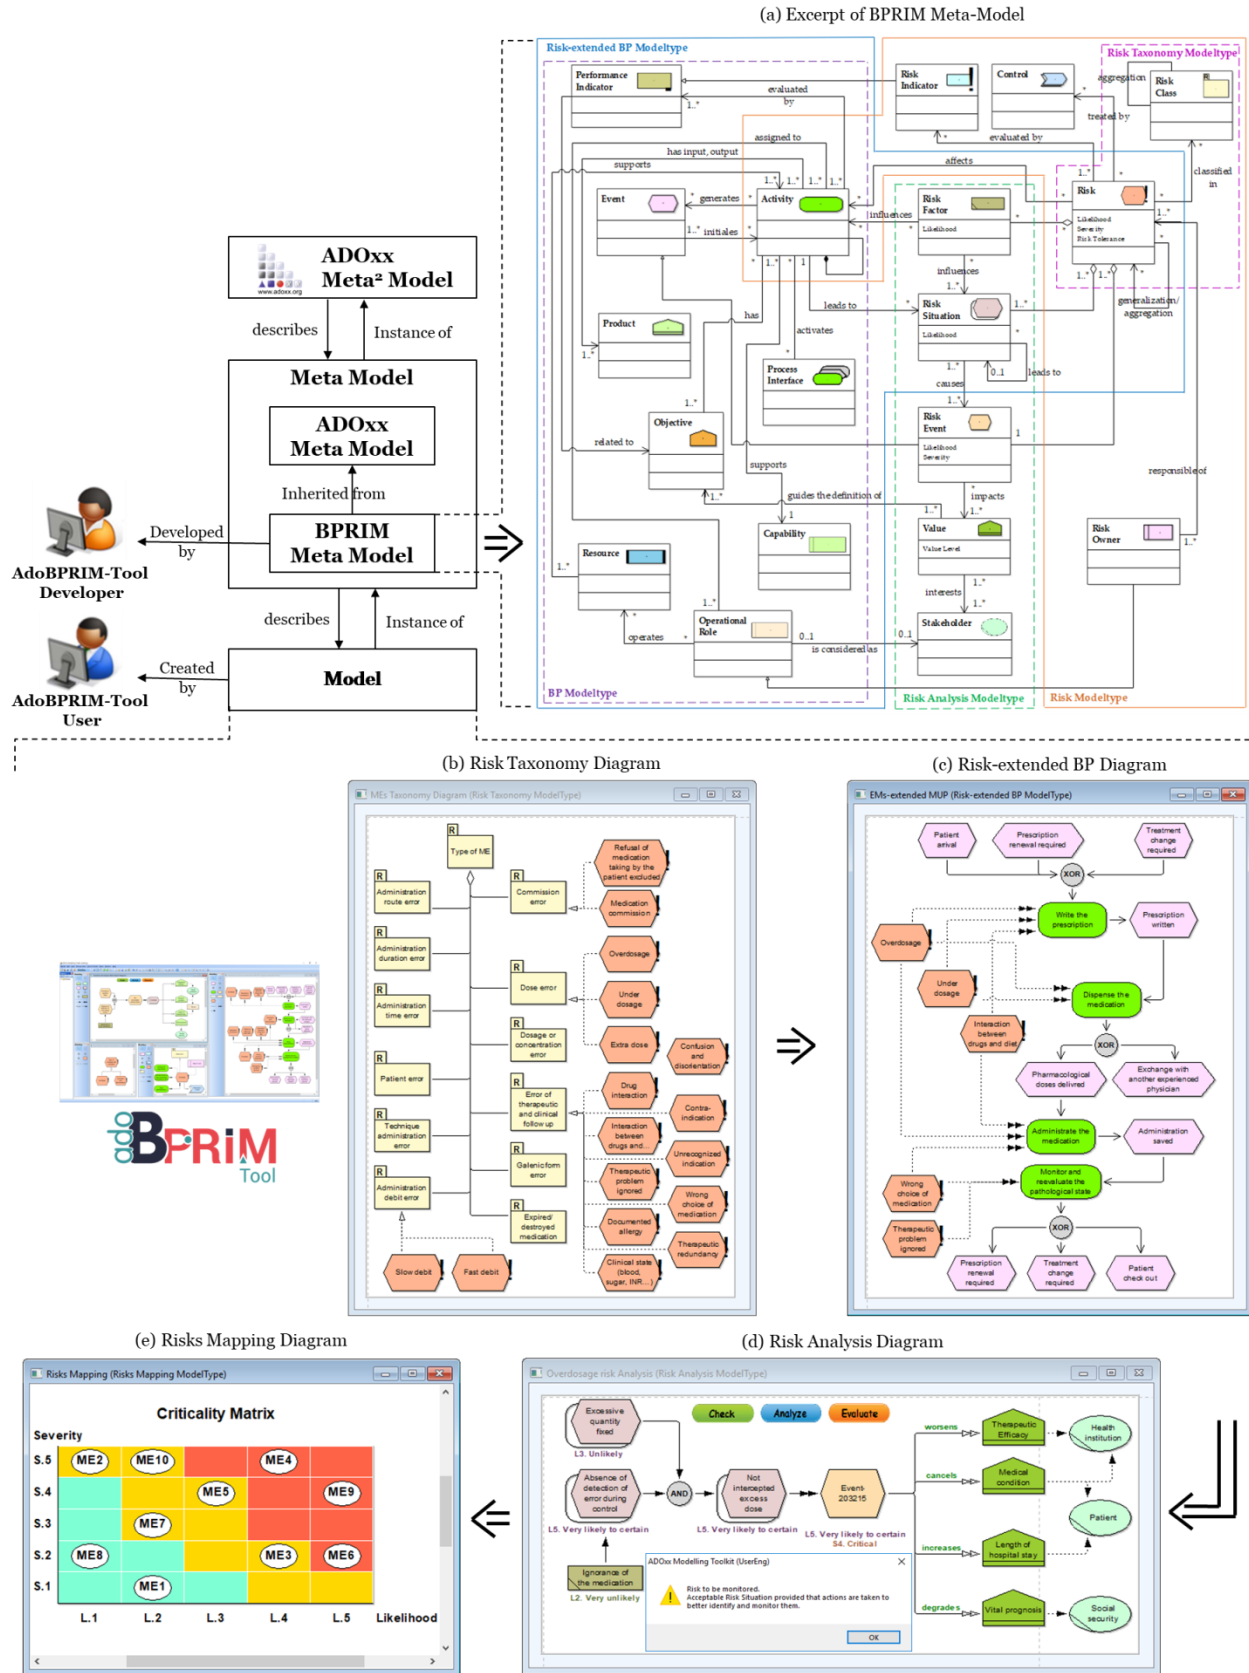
(a) Excerpt of BPRIM Meta-Model

ADOxx Meta² Model

describes

Instance of

Meta Model

ADOxx Meta Model

Inherited from

BPRIM Meta Model

Developed by

AdoBPRIM-Tool Developer

describes

Instance of

Model

Created by

AdoBPRIM-Tool User

Risk-extended BP Modeltype

Risk Taxonomy Modeltype

Performance Indicator

evaluated by

Risk Indicator

Control

aggregation

Risk Class

treated by

evaluated by

assigned to

has input, output

supports

affects

classified in

Event

generates

Activity

Risk Factor

Likelihood

influences

Risk

Likelihood Severity Risk Tolerance

initiates

influences

Product

has

leads to

Risk Situation

Likelihood

generalization/ aggregation

activates

Process Interface

leads to

causes

Objective

Risk Event

Likelihood Severity

related to

supports

responsible of

guides the definition of

impacts

Capability

Value

Value Level

Risk Owner

Resource

interests

Operational Role

Stakeholder

operates

is considered as

BP Modeltype

Risk Analysis Modeltype

Risk Modeltype

(b) Risk Taxonomy Diagram

MEs Taxonomy Diagram (Risk Taxonomy ModelType)

Type of ME

Administration route error

Administration duration error

Administration time error

Patient error

Technique administration error

Administration debit error

Commission error

Dose error

Dosage or concentration error

Error of therapeutic and clinical follow up

Galenic form error

Expired/ destroyed medication

Refusal of medication taking by the patient excluded

Medication commission

Overdosage

Under dosage

Extra dose

Confusion and disorientation

Drug interaction

Contra-indication

Interaction between drugs and...

Unrecognized indication

Therapeutic problem ignored

Wrong choice of medication

Documented allergy

Therapeutic redundancy

Clinical state (blood, sugar, INR...)

Slow debit

Fast debit

(c) Risk-extended BP Diagram

EMs-extended MUP (Risk-extended BP ModelType)

Patient arrival

Prescription renewal required

Treatment change required

XOR

Overdosage

Write the prescription

Prescription written

Under dosage

Dispense the medication

Interaction between drugs and diet

XOR

Pharmacological doses delivred

Exchange with another experienced physician

Administrate the medication

Administration saved

Wrong choice of medication

Monitor and reevaluate the pathological state

Therapeutic problem ignored

XOR

Prescription renewal required

Treatment change required

Patient check out

(e) Risks Mapping Diagram

Risks Mapping (Risks Mapping ModelType)

Criticality Matrix

Severity

S.5 ME2 ME10 ME4

S.4 ME5 ME9

S.3 ME7

S.2 ME8 ME3 ME6

S.1 ME1

L.1 L.2 L.3 L.4 L.5 Likelihood

(d) Risk Analysis Diagram

Overdosage risk Analysis (Risk Analysis ModelType)

Check

Analyze

Evaluate

Excessive quantity fixed

L3. Unlikely

Absence of detection of error during control

L5. Very likely to certain

AND

Not intercepted excess dose

L5. Very likely to certain

Event-203215

L5. Very likely to certain S4. Critical

worsens

Therapeutic Efficacy

Health institution

cancels

Medical condition

Patient

increases

Length of hospital stay

Ignorance of the medication

L2. Very unlikely

ADOxx Modelling Toolkit (UserEng)

Risk to be monitored.
Acceptable Risk Situation provided that actions are taken to better identify and monitor them.

OK

degrades

Vital prognosis

Social security